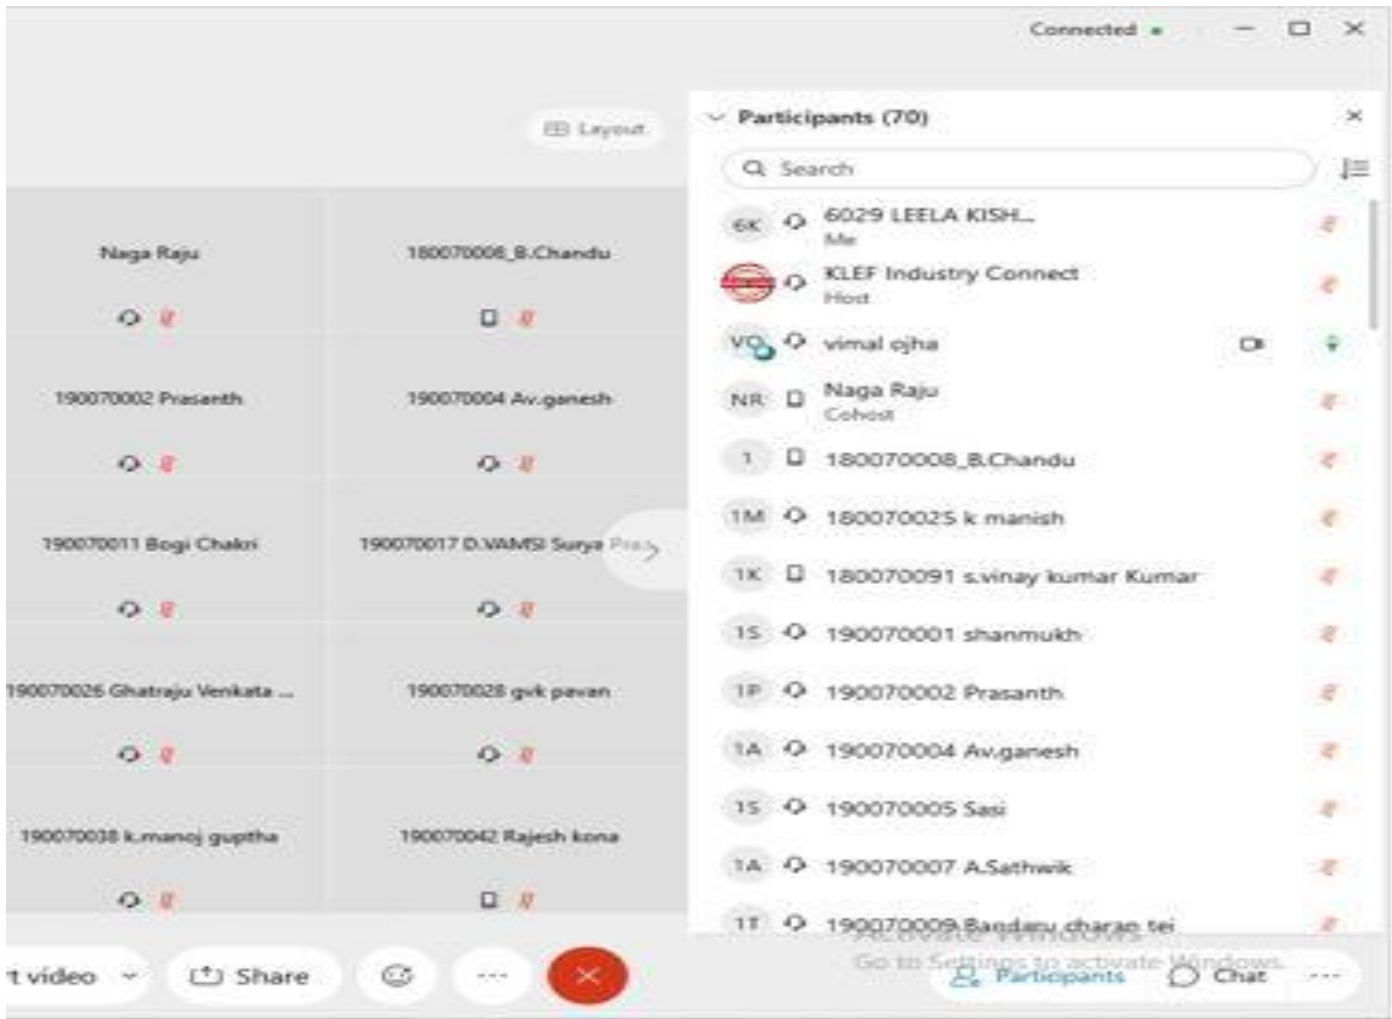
Connected

Layout

Naga Raju

180070008_B.Chandu

190070002 Prasanth

190070004 Av.ganesh

190070011 Bogi Chakri

190070017 D.VAMSI Surya Pra

190070026 Ghatraju Venkata ...

190070028 gvk pavan

190070038 k.manoj guptha

190070042 Rajesh kona

Participants (70)

Search

6K 6029 LEELA KISH...
Me

KLEF Industry Connect
Host

VO vimal ojha

NR Naga Raju
Cohost

1 180070008_B.Chandu

1M 180070025 k manish

1K 180070091 s.vinay kumar Kumar

1S 190070001 shanmukh

1P 190070002 Prasanth

1A 190070004 Av.ganesh

1S 190070005 Sasi

1A 190070007 A.Sathwik

1T 190070009 Bandaru charan tej

Activate Windows
Go to Settings to activate Windows.

t video

Share

...

Participants

Chat

...